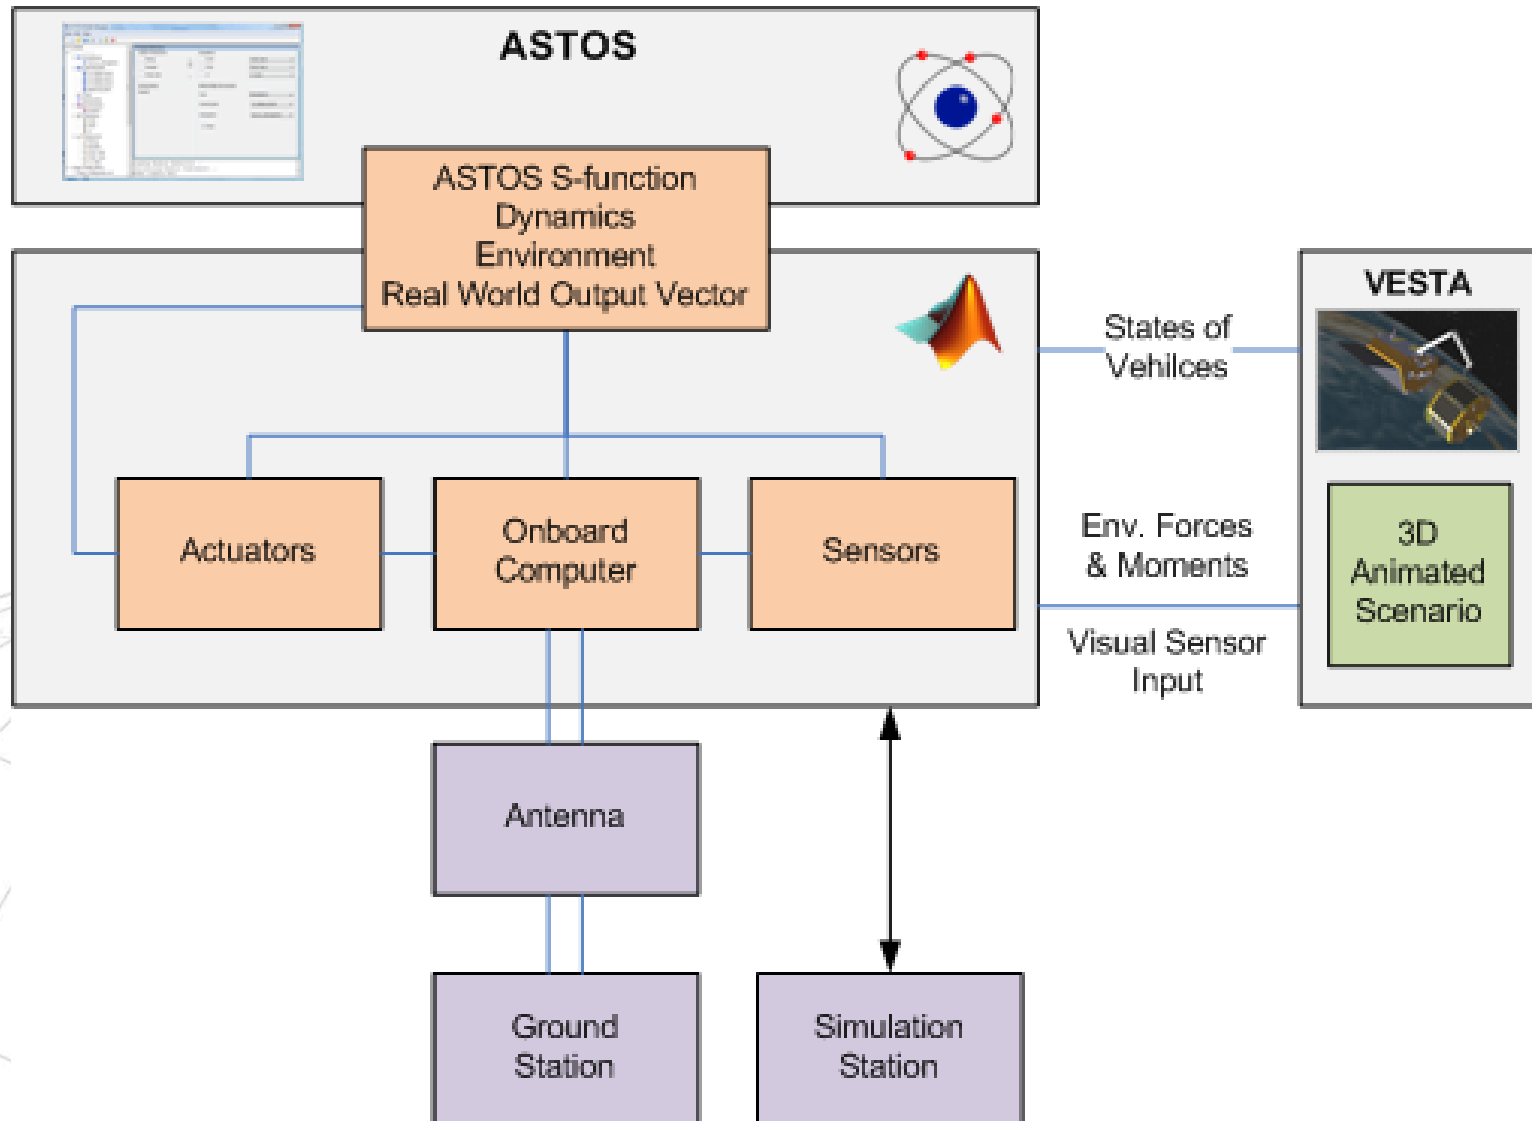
ASTOS

ASTOS S-function
Dynamics
Environment
Real World Output Vector

VESTA

States of Vehilces

Actuators

Onboard Computer

Sensors

Env. Forces & Moments

3D Animated Scenario

Visual Sensor Input

Antenna

Ground Station

Simulation Station